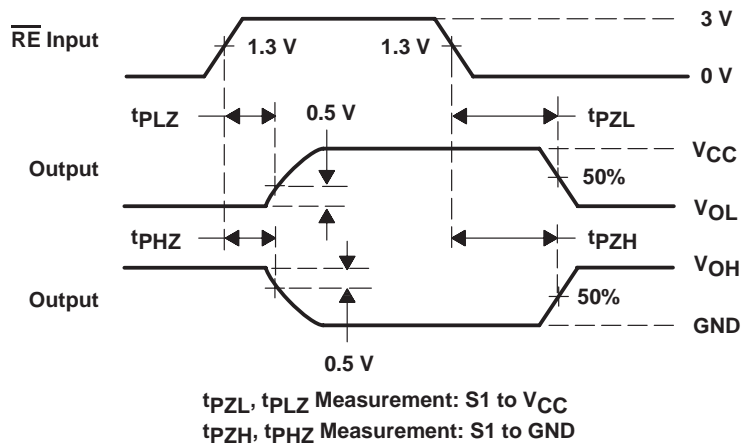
$\overline{RE}$ Input

1.3 V

1.3 V

3 V

0 V

$t_{PLZ}$

0.5 V

$t_{PZL}$

Output

$V_{CC}$

50%

$V_{OL}$

$t_{PHZ}$

$t_{PZH}$

Output

$V_{OH}$

50%

GND

0.5 V

$t_{PZL}$, $t_{PLZ}$ Measurement: S1 to $V_{CC}$
$t_{PZH}$, $t_{PHZ}$ Measurement: S1 to GND